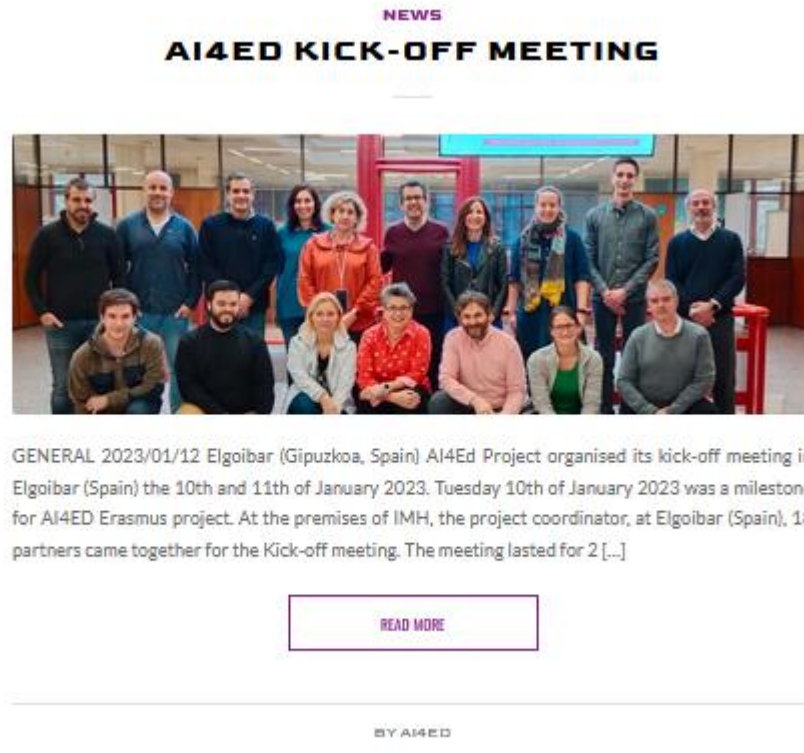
NEWS

AI4ED KICK-OFF MEETING

GENERAL 2023/01/12 Elgoibar (Gipuzkoa, Spain) AI4Ed Project organised its kick-off meeting i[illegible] Elgoibar (Spain) the 10th and 11th of January 2023. Tuesday 10th of January 2023 was a mileston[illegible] for AI4ED Erasmus project. At the premises of IMH, the project coordinator, at Elgoibar (Spain), 1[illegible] partners came together for the Kick-off meeting. The meeting lasted for 2 [...]

READ MORE

BY AI4ED